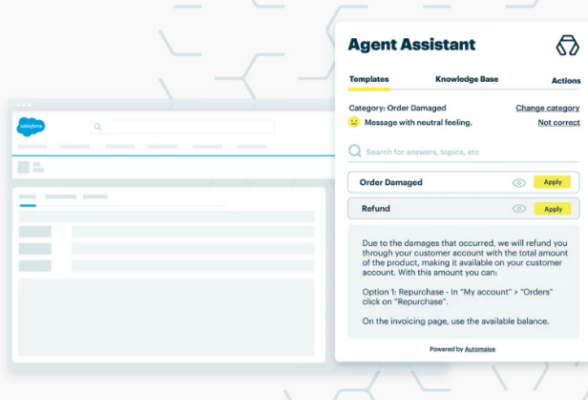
salesforce

Agent Assistant

Templates Knowledge Base Actions

Category: Order Damaged Change category

Message with neutral feeling. Not correct

Search for answers, topics, etc

Order Damaged Apply

Refund Apply

Due to the damages that occurred, we will refund you through your customer account with the total amount of the product, making it available on your customer account. With this amount you can:

Option 1: Repurchase - In "My account" > "Orders" click on "Repurchase".

On the invoicing page, use the available balance.

Powered by Automaise